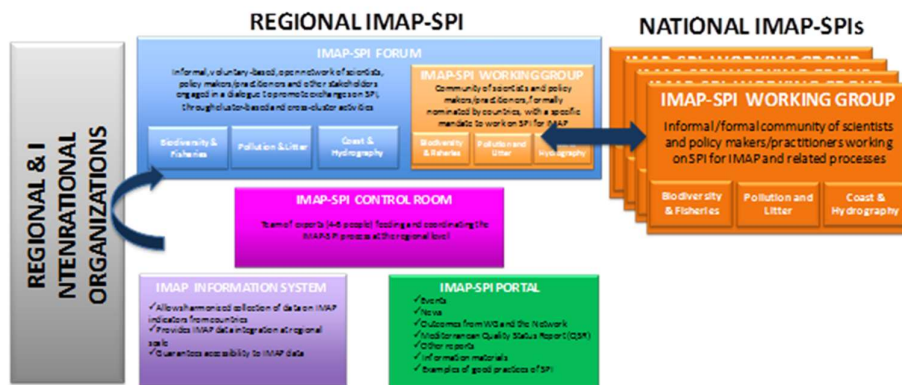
REGIONAL & I NTENRATIONAL ORGANIZATIONS

REGIONAL IMAP-SPI

IMAP-SPI FORUM

Informal, voluntary-based, open network of scientists, policy makers/practitioners and other stakeholders engaged in a dialogue to promote exchange on SPI, through cluster-based and cross-cluster activities

Biodiversity & Fisheries

Pollution & Litter

Coast & Hydrography

IMAP-SPI WORKING GROUP

Community of scientists and policy makers/practitioners, formally nominated by countries, with a specific mandate to work on SPI for IMAP

Biodiversity & Fisheries

Pollution and Litter

Hydrography

IMAP-SPI CONTROL ROOM

Team of experts (4-6 people) feeding and coordinating the IMAP-SPI process at the regional level

IMAP INFORMATION SYSTEM

✓Allows harmonized collection of data on IMAP indicators from countries
✓Provides IMAP data integration at regional scale
✓Guarantees accessibility to IMAP data

IMAP-SPI PORTAL

✓Events
✓News
✓Outcomes from WG and the Network
✓Mediterranean Quality Status Report (QSR)
✓Other reports
✓Information materials
✓Examples of good practices of SPI

NATIONAL IMAP-SPIs

IMAP-SPI WORKING GROUP

Informal/formal community of scientists and policy makers/practitioners working on SPI for IMAP and related processes

Biodiversity & Fisheries

Pollution and Litter

Coast & Hydrography